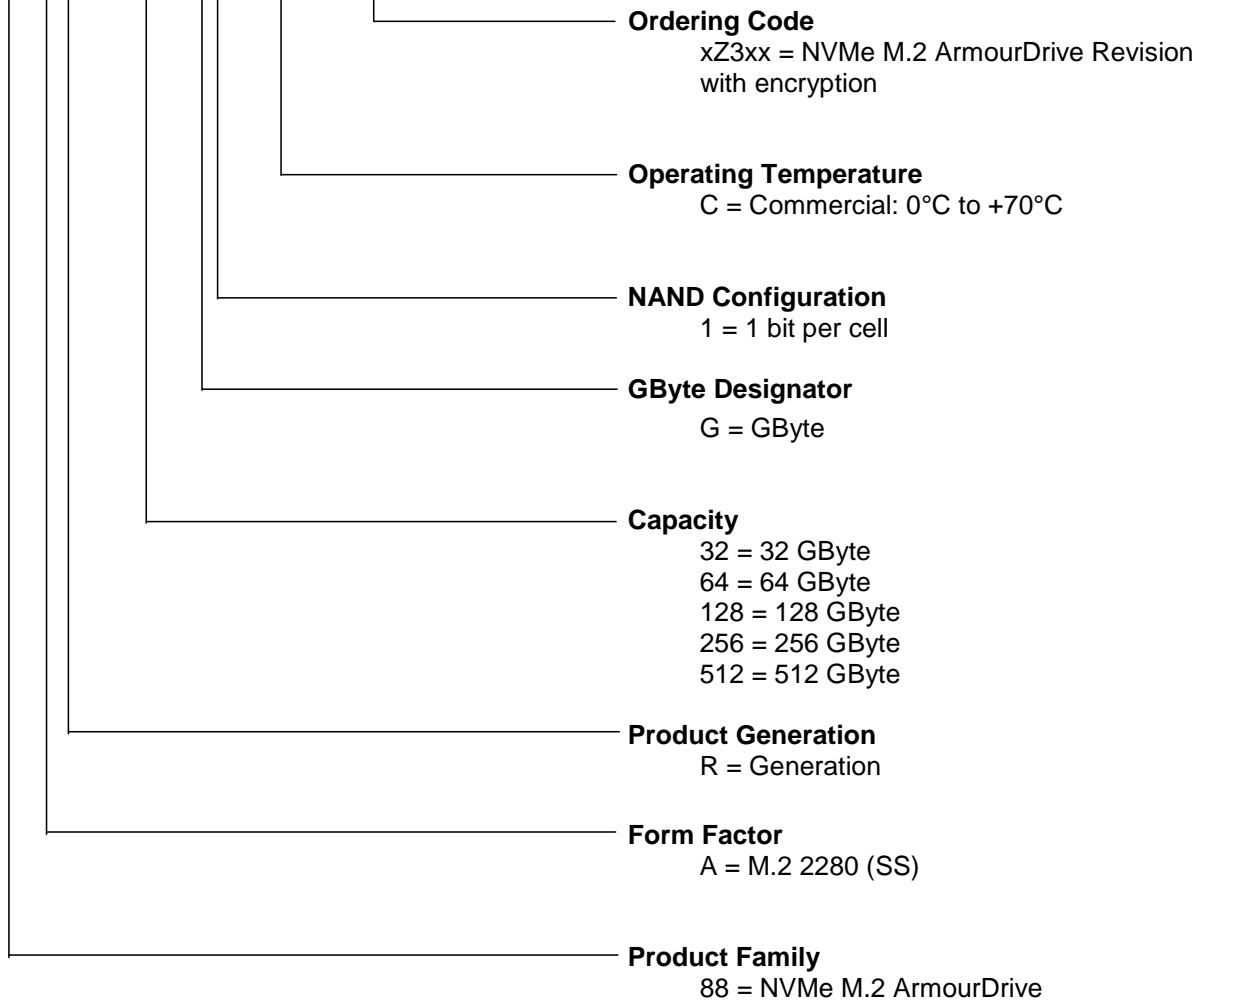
**Ordering Code**
xZ3xx = NVMe M.2 ArmourDrive Revision with encryption

**Operating Temperature**
C = Commercial: 0°C to +70°C

**NAND Configuration**
1 = 1 bit per cell

**GByte Designator**
G = GByte

**Capacity**
32 = 32 GByte
64 = 64 GByte
128 = 128 GByte
256 = 256 GByte
512 = 512 GByte

**Product Generation**
R = Generation

**Form Factor**
A = M.2 2280 (SS)

**Product Family**
88 = NVMe M.2 ArmourDrive